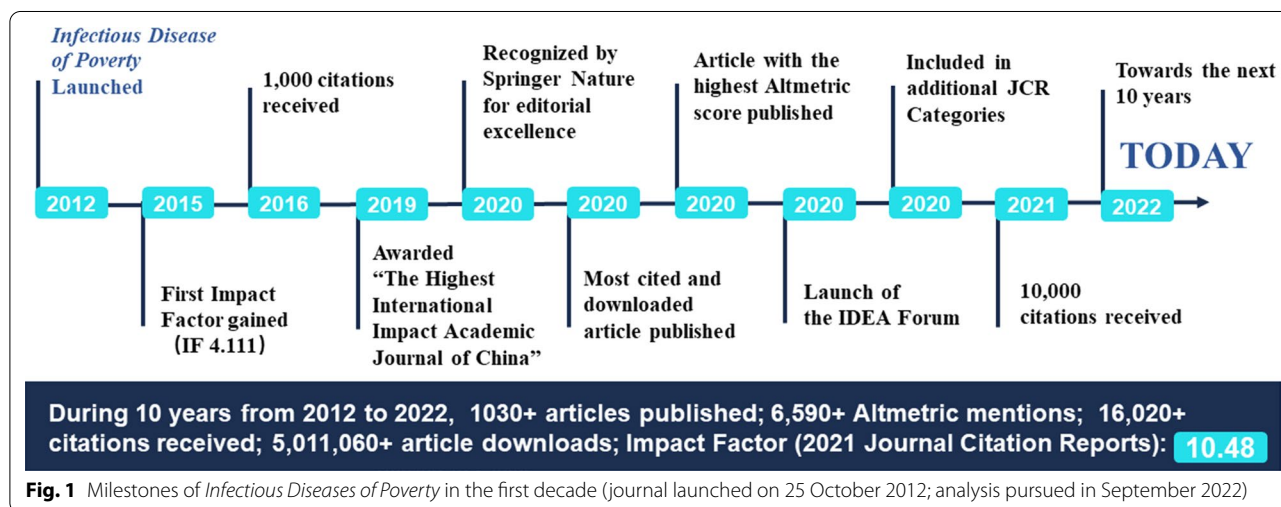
Infectious Disease of Poverty Launched

1,000 citations received

Recognized by Springer Nature for editorial excellence

Article with the highest Altmetric score published

Included in additional JCR Categories

Towards the next 10 years

TODAY

2012 2015 2016 2019 2020 2020 2020 2020 2020 2021 2022

First Impact Factor gained (IF 4.111)

Awarded "The Highest International Impact Academic Journal of China"

Most cited and downloaded article published

Launch of the IDEA Forum

10,000 citations received

During 10 years from 2012 to 2022, 1030+ articles published; 6,590+ Altmetric mentions; 16,020+ citations received; 5,011,060+ article downloads; Impact Factor (2021 Journal Citation Reports): 10.48

Fig. 1 Milestones of Infectious Diseases of Poverty in the first decade (journal launched on 25 October 2012; analysis pursued in September 2022)